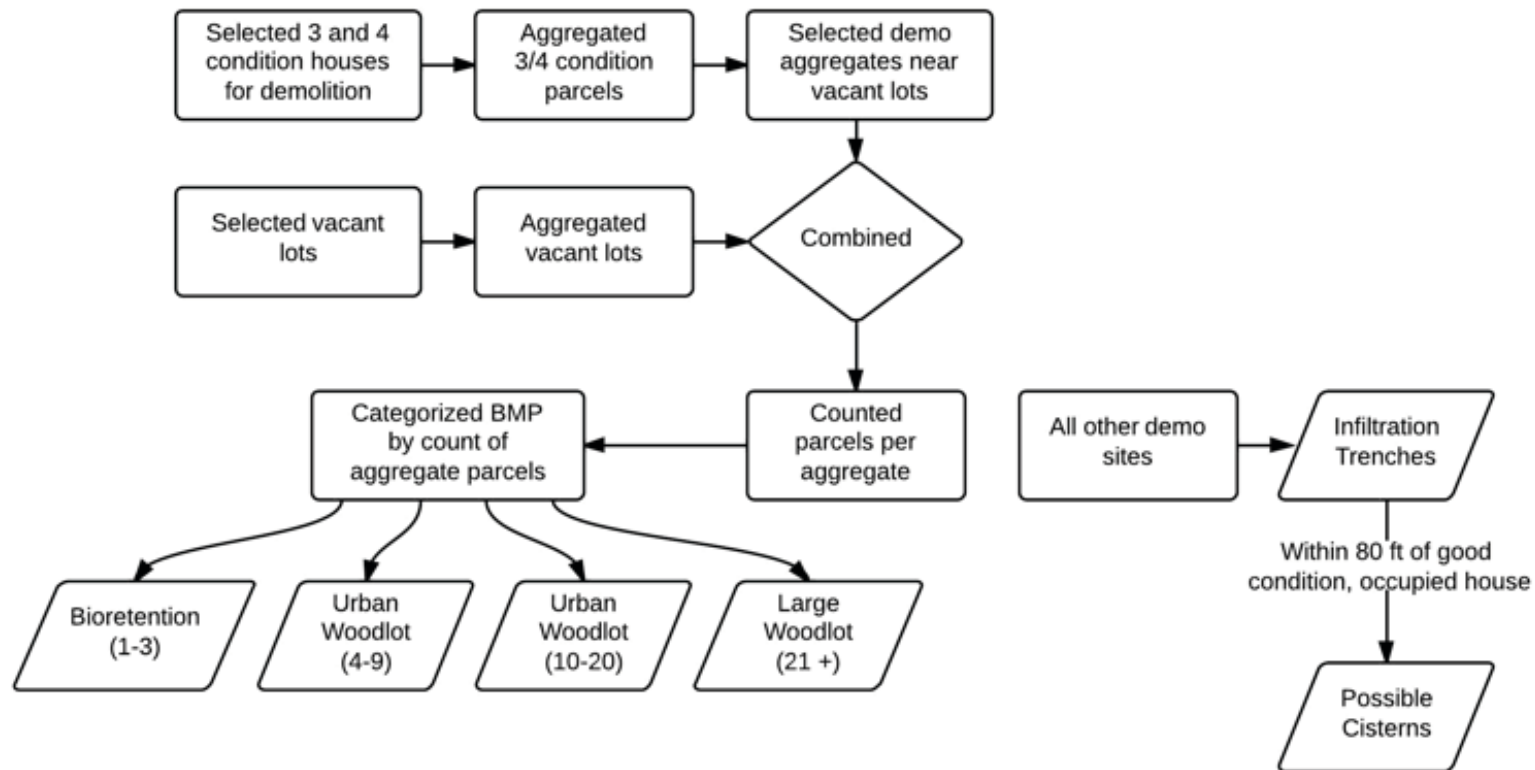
Selected 3 and 4 condition houses for demolition

Aggregated 3/4 condition parcels

Selected demo aggregates near vacant lots

Selected vacant lots

Aggregated vacant lots

Combined

Categorized BMP by count of aggregate parcels

Counted parcels per aggregate

All other demo sites

Infiltration Trenches

Within 80 ft of good condition, occupied house

Bioretention (1-3)

Urban Woodlot (4-9)

Urban Woodlot (10-20)

Large Woodlot (21 +)

Possible Cisterns